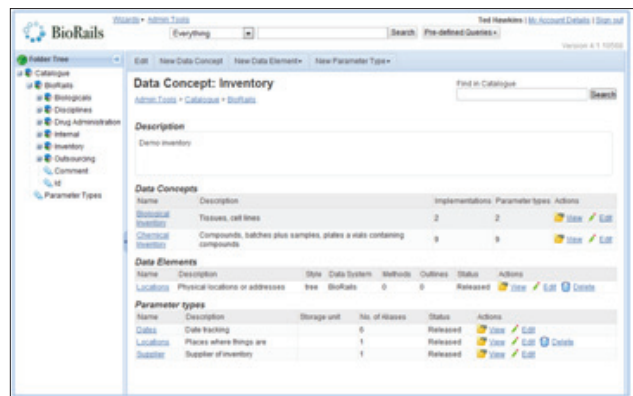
BioRails

Wizards • Admin Tools

Everything

Search Pre-defined Queries •

Ted Hawkins | My Account Details | Sign out

Version 4.1 10550

Folder Tree

Catalogue
BioRails
Biologicals
Disciplines
Drug Administration
Internal
Inventory
Outsourcing
Comment
Id
Parameter Types

Edit | New Data Concept | New Data Element• | New Parameter Type•

Data Concept: Inventory

Admin Tools • Catalogue • BioRails

Find in Catalogue

Search

Description

Demo inventory

Data Concepts

| Name | Description | Implementations | Parameter types | Actions |
|---|---|---|---|---|
| Biological Inventory | Tissues, cell lines | 2 | 2 | View Edit |
| Chemical Inventory | Compounds, batches plus samples, plates a vials containing compounds | 9 | 9 | View Edit |

Data Elements

| Name | Description | Style | Data System | Methods | Outlines | Status | Actions |
|---|---|---|---|---|---|---|---|
| Locations | Physical locations or addresses | tree | BioRails | 0 | 0 | Released | View Edit Delete |

Parameter types

| Name | Description | Storage unit | No. of Aliases | Status | Actions |
|---|---|---|---|---|---|
| Dates | Date tracking | | 6 | Released | View Edit |
| Locations | Places where things are | | 1 | Released | View Edit Delete |
| Supplier | Supplier of inventory | | 1 | Released | View Edit |